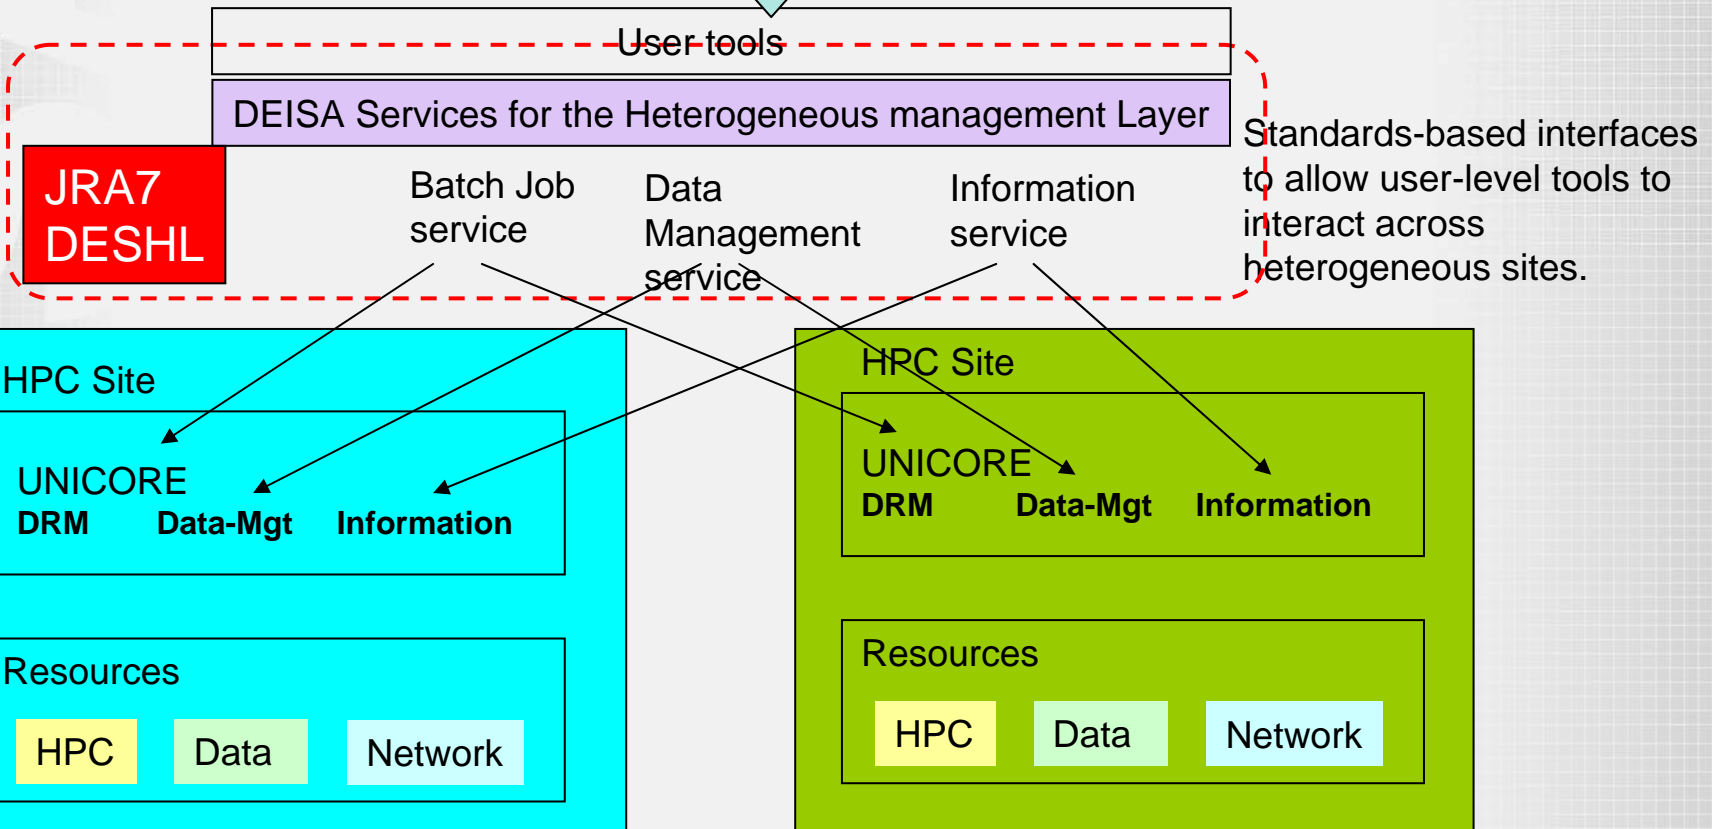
User tools

DEISA Services for the Heterogeneous management Layer

JRA7 DESHL

Batch Job service

Data Management service

Information service

Standards-based interfaces to allow user-level tools to interact across heterogeneous sites.

HPC Site

UNICORE

DRM Data-Mgt Information

Resources

HPC Data Network

HPC Site

UNICORE

DRM Data-Mgt Information

Resources

HPC Data Network